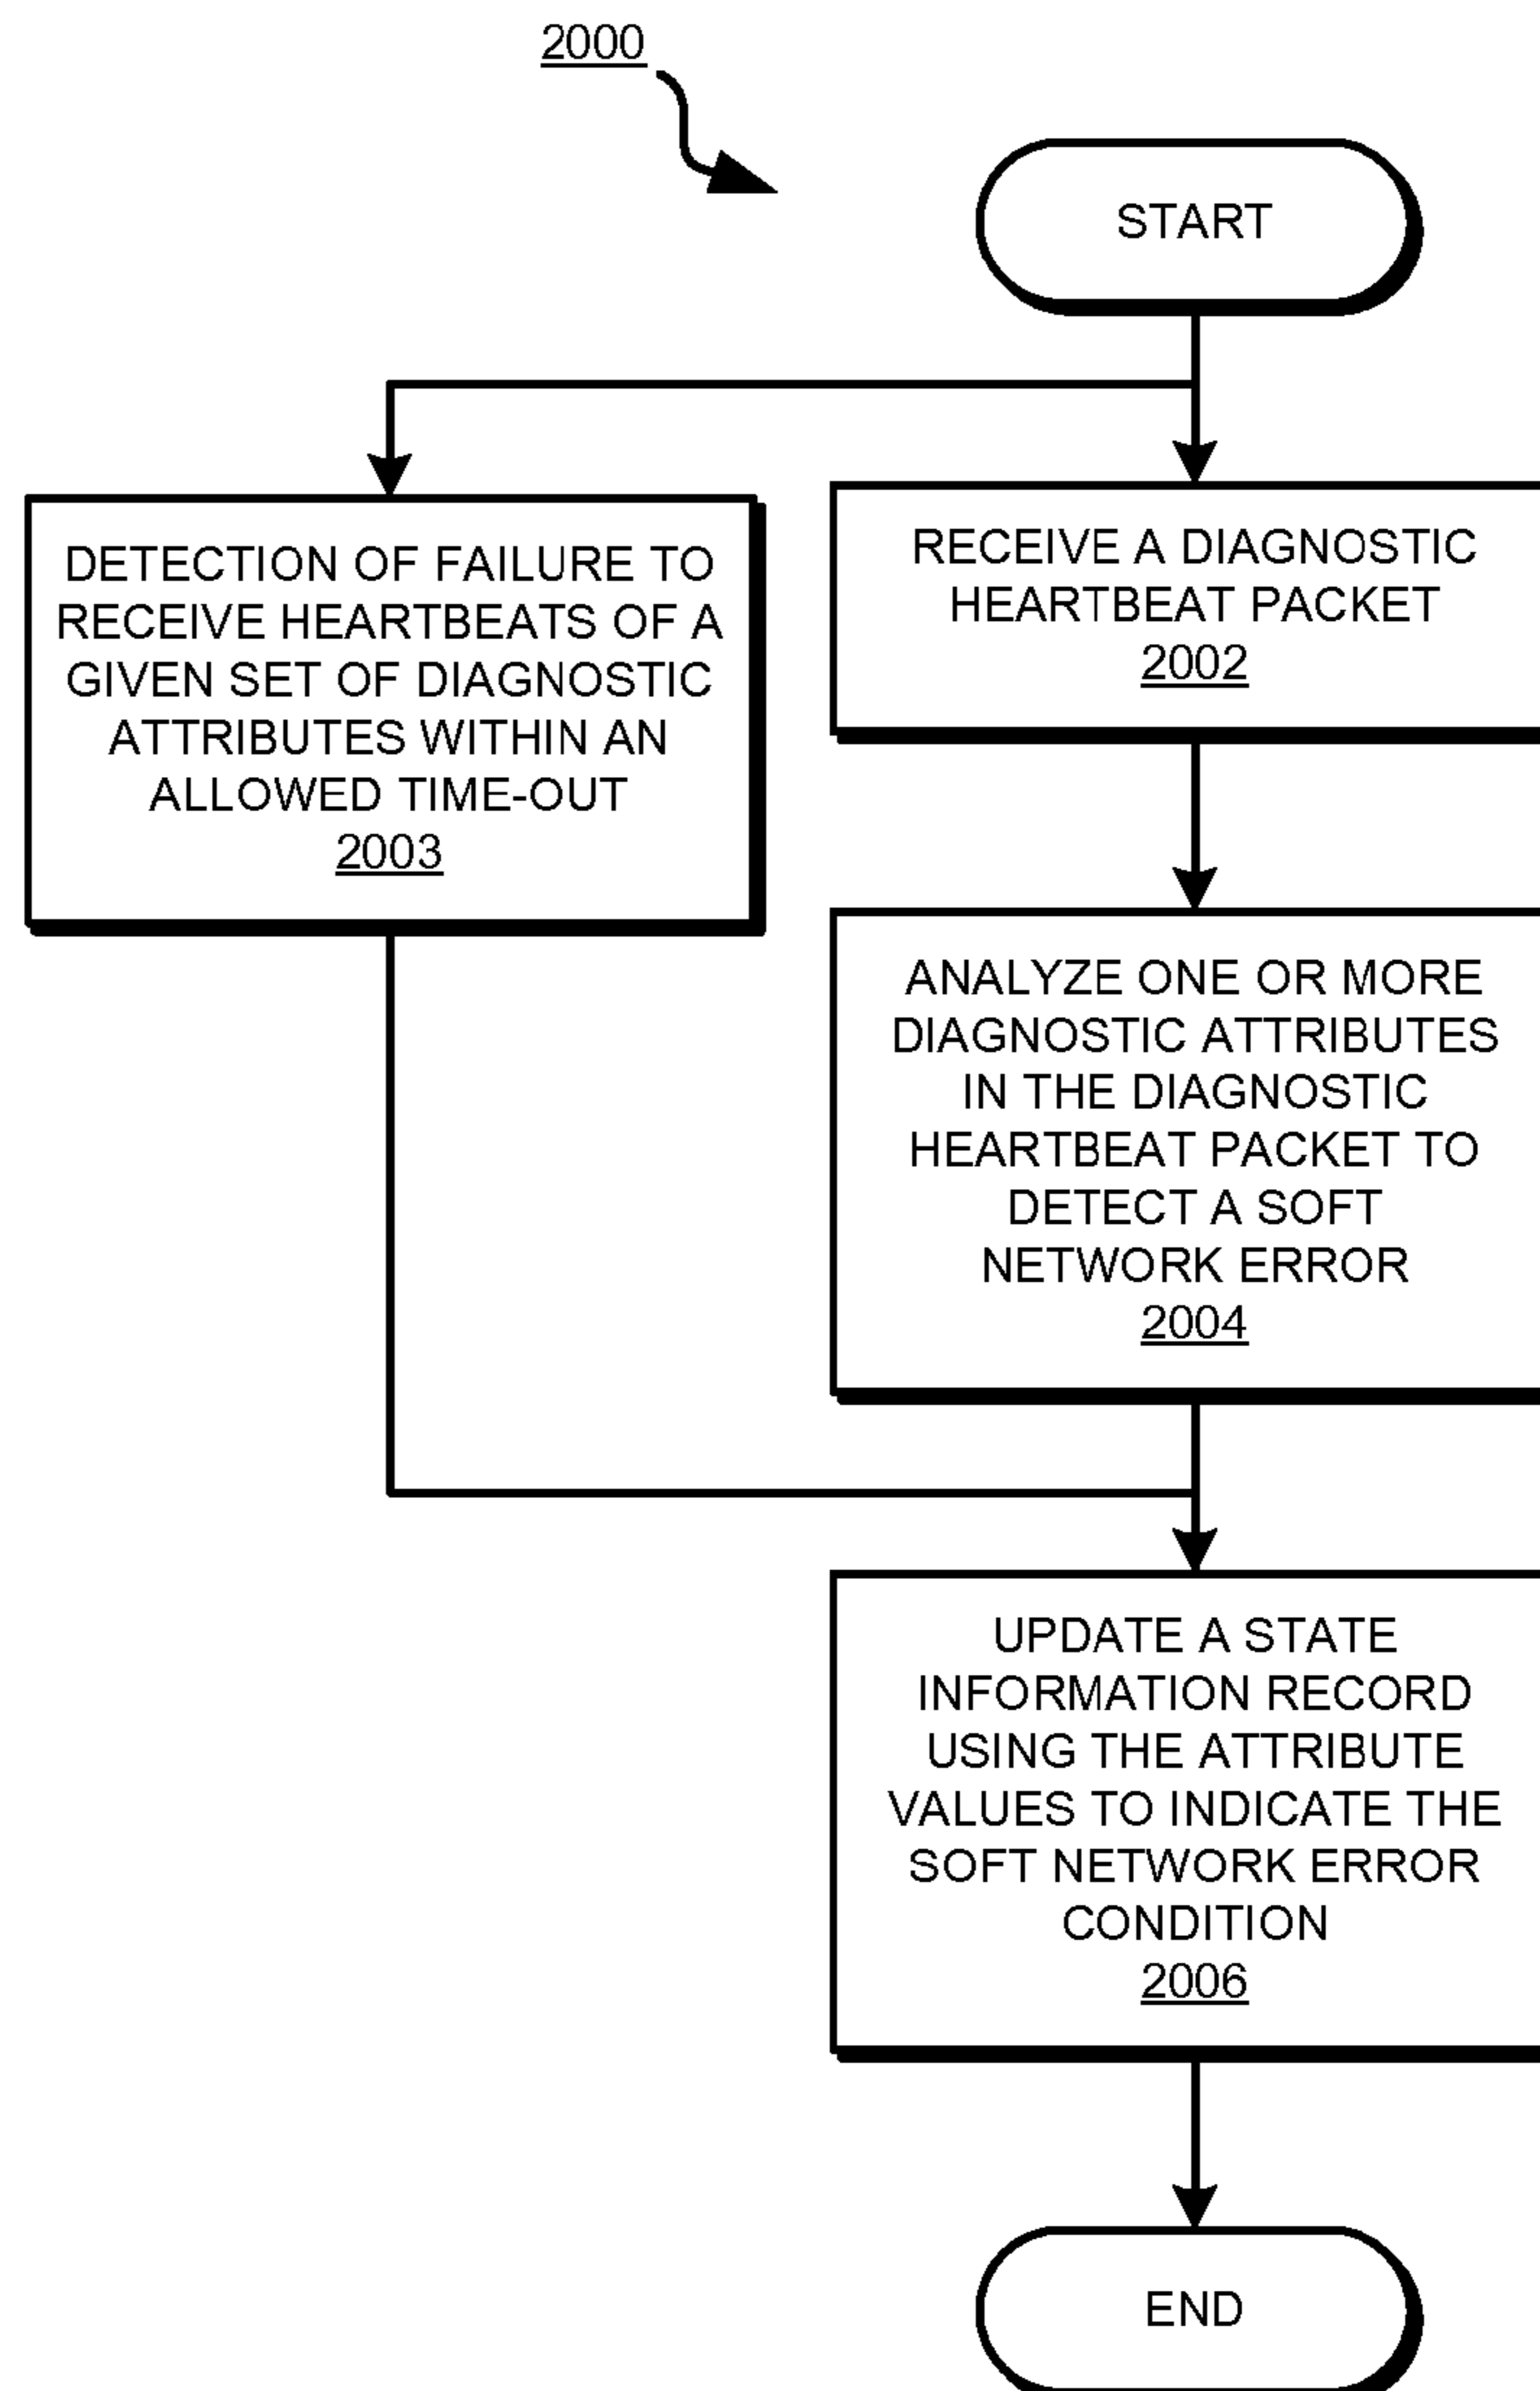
2000

START

DETECTION OF FAILURE TO RECEIVE HEARTBEATS OF A GIVEN SET OF DIAGNOSTIC ATTRIBUTES WITHIN AN ALLOWED TIME-OUT
2003

RECEIVE A DIAGNOSTIC HEARTBEAT PACKET
2002

ANALYZE ONE OR MORE DIAGNOSTIC ATTRIBUTES IN THE DIAGNOSTIC HEARTBEAT PACKET TO DETECT A SOFT NETWORK ERROR
2004

UPDATE A STATE INFORMATION RECORD USING THE ATTRIBUTE VALUES TO INDICATE THE SOFT NETWORK ERROR CONDITION
2006

END